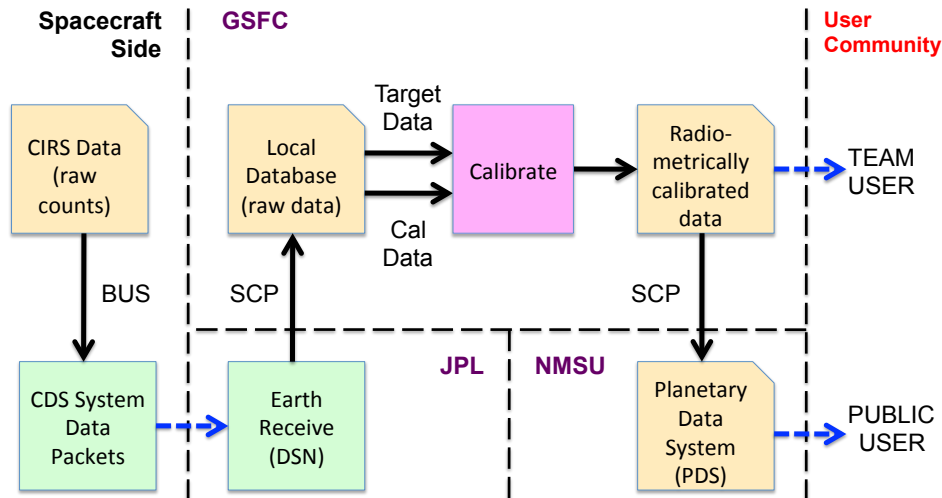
Spacecraft Side

GSFC

User Community

CIRS Data (raw counts)

Local Database (raw data)

Target Data

Cal Data

Calibrate

Radio-metrically calibrated data

TEAM USER

BUS

SCP

SCP

JPL

NMSU

CDS System Data Packets

Earth Receive (DSN)

Planetary Data System (PDS)

PUBLIC USER